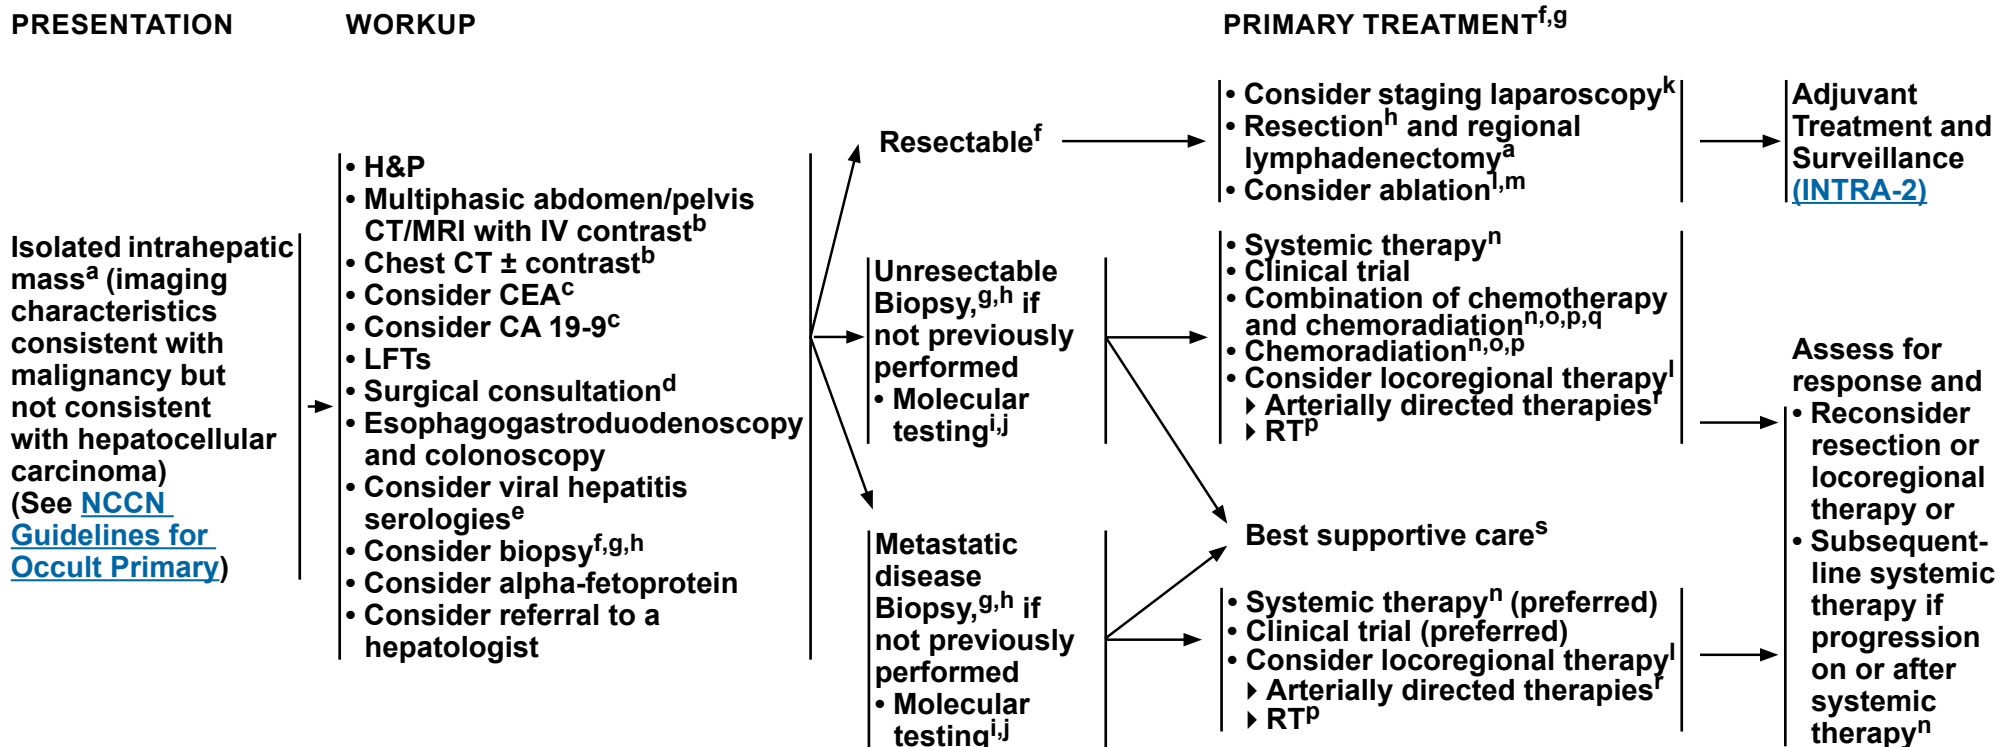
PRESENTATION

WORKUP

PRIMARY TREATMENT$^{f,g}$

Isolated intrahepatic mass$^{a}$ (imaging characteristics consistent with malignancy but not consistent with hepatocellular carcinoma)
(See NCCN Guidelines for Occult Primary)

• H&P
• Multiphasic abdomen/pelvis CT/MRI with IV contrast$^{b}$
• Chest CT ± contrast$^{b}$
• Consider CEA$^{c}$
• Consider CA 19-9$^{c}$
• LFTs
• Surgical consultation$^{d}$
• Esophagogastroduodenoscopy and colonoscopy
• Consider viral hepatitis serologies$^{e}$
• Consider biopsy$^{f,g,h}$
• Consider alpha-fetoprotein
• Consider referral to a hepatologist

Resectable$^{f}$

• Consider staging laparoscopy$^{k}$
• Resection$^{h}$ and regional lymphadenectomy$^{a}$
• Consider ablation$^{l,m}$

Adjuvant Treatment and Surveillance (INTRA-2)

Unresectable
Biopsy,$^{g,h}$ if not previously performed
• Molecular testing$^{i,j}$

• Systemic therapy$^{n}$
• Clinical trial
• Combination of chemotherapy and chemoradiation$^{n,o,p,q}$
• Chemoradiation$^{n,o,p}$
• Consider locoregional therapy$^{l}$
▸ Arterially directed therapies$^{r}$
▸ RT$^{p}$

Best supportive care$^{s}$

Metastatic disease
Biopsy,$^{g,h}$ if not previously performed
• Molecular testing$^{i,j}$

• Systemic therapy$^{n}$ (preferred)
• Clinical trial (preferred)
• Consider locoregional therapy$^{l}$
▸ Arterially directed therapies$^{r}$
▸ RT$^{p}$

Assess for response and
• Reconsider resection or locoregional therapy or
• Subsequent-line systemic therapy if progression on or after systemic therapy$^{n}$